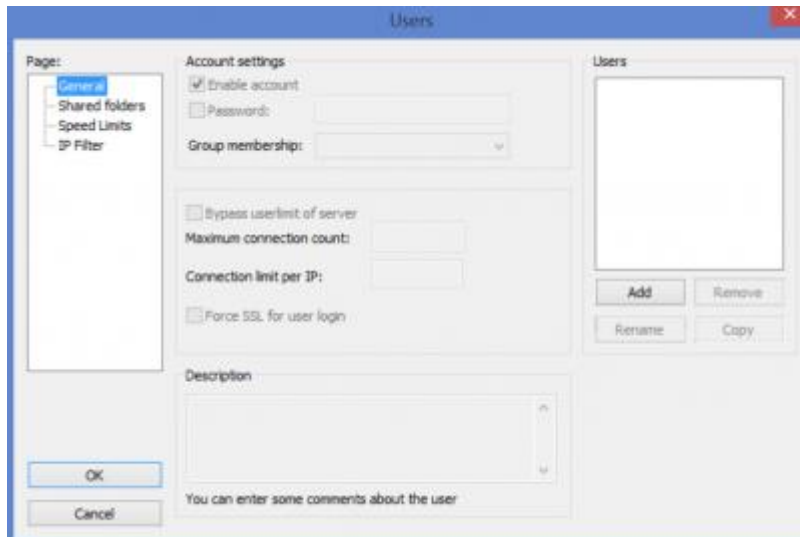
Users

Page:

General
Shared folders
Speed Limits
IP Filter

Account settings

Enable account
Password:
Group membership:

Bypass userlimit of server
Maximum connection count:
Connection limit per IP:
Force SSL for user login

Description

You can enter some comments about the user

Users

Add
Remove
Rename
Copy

OK
Cancel